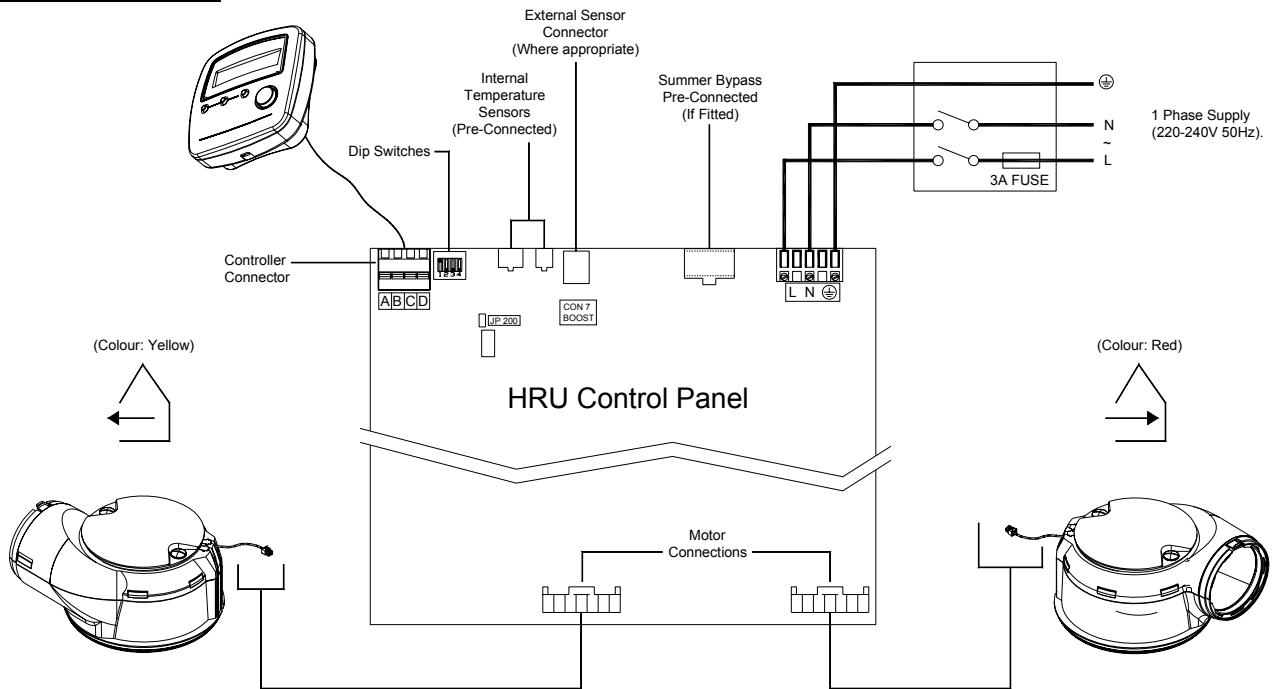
External Sensor Connector (Where appropriate)

Internal Temperature Sensors (Pre-Connected)

Summer Bypass Pre-Connected (If Fitted)

$\oplus$

N

~

L

1 Phase Supply (220-240V 50Hz).

3A FUSE

Dip Switches

1 2 3 4

Controller Connector

A B C D

CON 7 BOOST

JP 200

L N $\oplus$

(Colour: Yellow)

(Colour: Red)

HRU Control Panel

Motor Connections